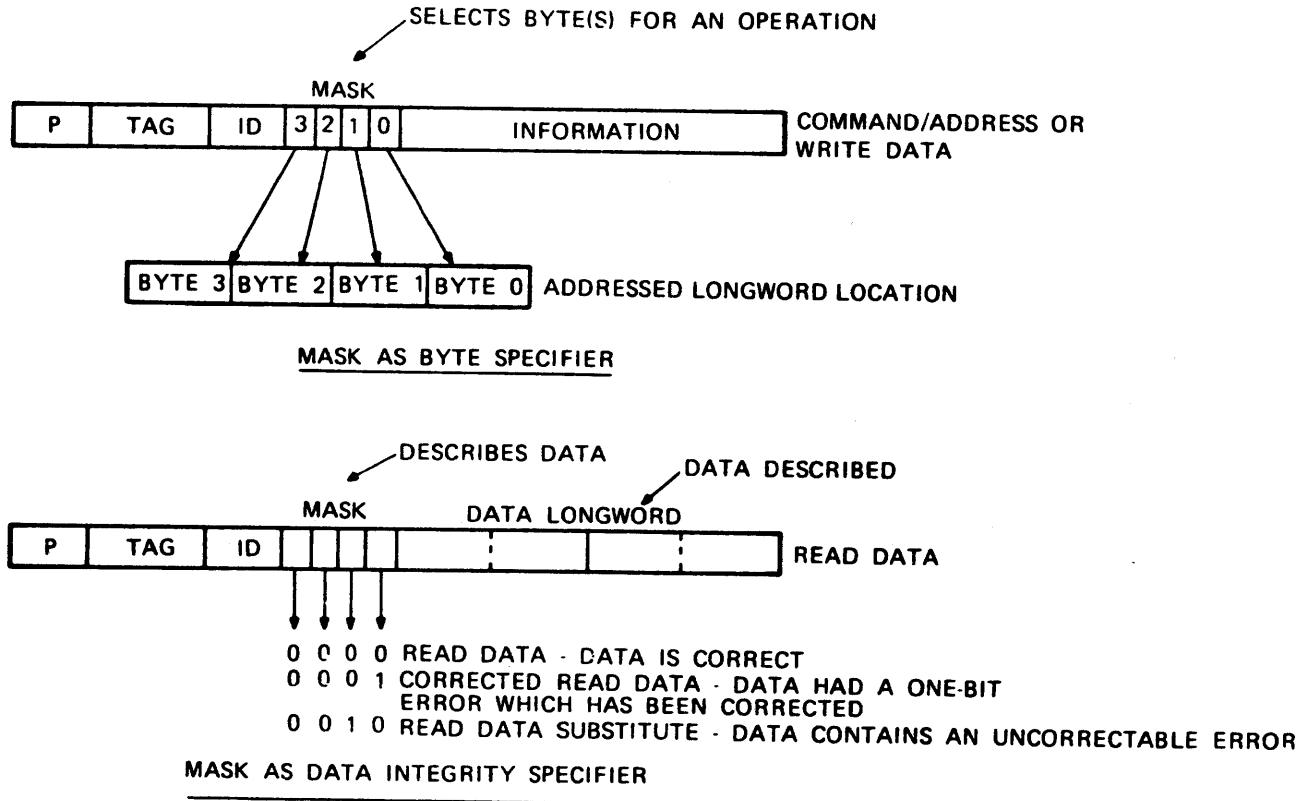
SELECTS BYTE(S) FOR AN OPERATION

MASK

| P | TAG | ID | 3 | 2 | 1 | 0 | INFORMATION |
|---|---|---|---|---|---|---|---|

COMMAND/ADDRESS OR WRITE DATA

| BYTE 3 | BYTE 2 | BYTE 1 | BYTE 0 |
|---|---|---|---|

ADDRESSED LONGWORD LOCATION

MASK AS BYTE SPECIFIER

DESCRIBES DATA

DATA DESCRIBED

MASK

DATA LONGWORD

| P | TAG | ID | | | | | | | | |
|---|---|---|---|---|---|---|---|---|---|---|

READ DATA

0 0 0 0 READ DATA - DATA IS CORRECT
0 0 0 1 CORRECTED READ DATA - DATA HAD A ONE-BIT ERROR WHICH HAS BEEN CORRECTED
0 0 1 0 READ DATA SUBSTITUTE - DATA CONTAINS AN UNCORRECTABLE ERROR

MASK AS DATA INTEGRITY SPECIFIER